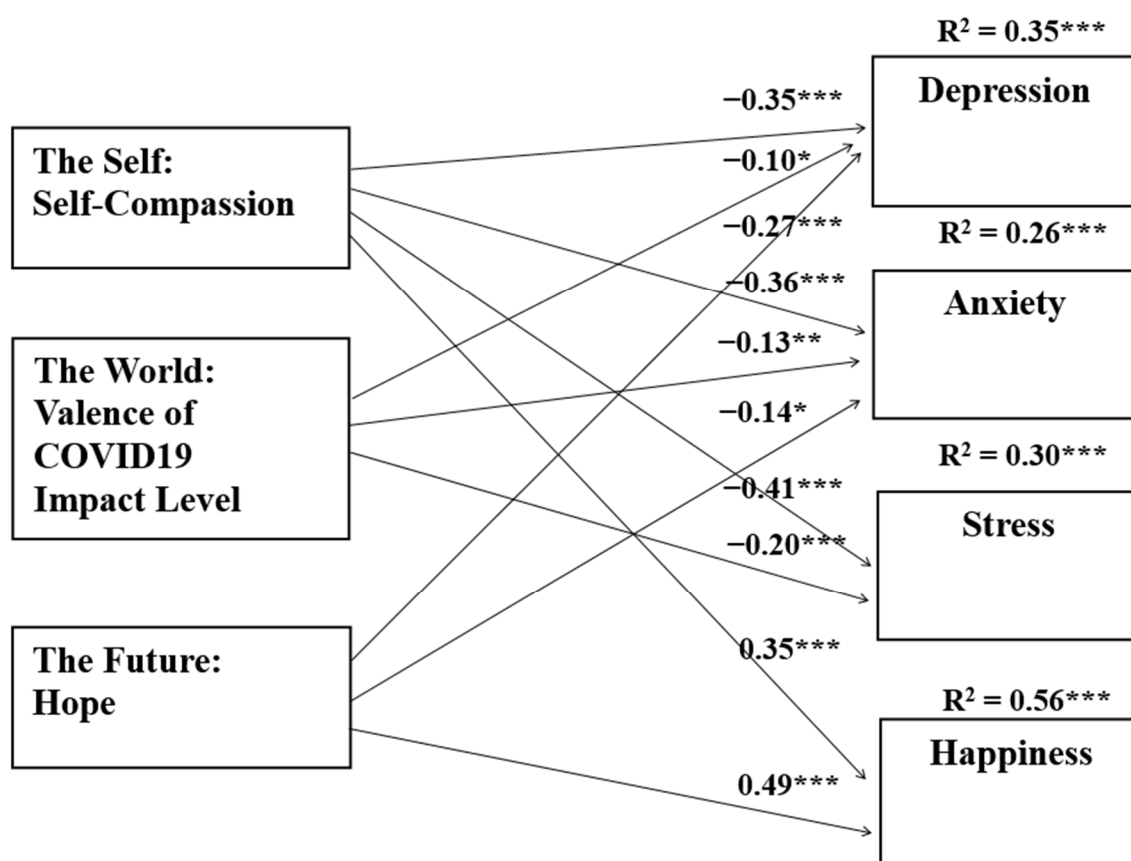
$R^2 = 0.35$***

Depression

−0.35***

−0.10*

The Self: Self-Compassion

−0.27***

$R^2 = 0.26$***

−0.36***

Anxiety

−0.13**

The World: Valence of COVID19 Impact Level

−0.14*

$R^2 = 0.30$***

−0.41***

Stress

−0.20***

The Future: Hope

0.35***

$R^2 = 0.56$***

Happiness

0.49***